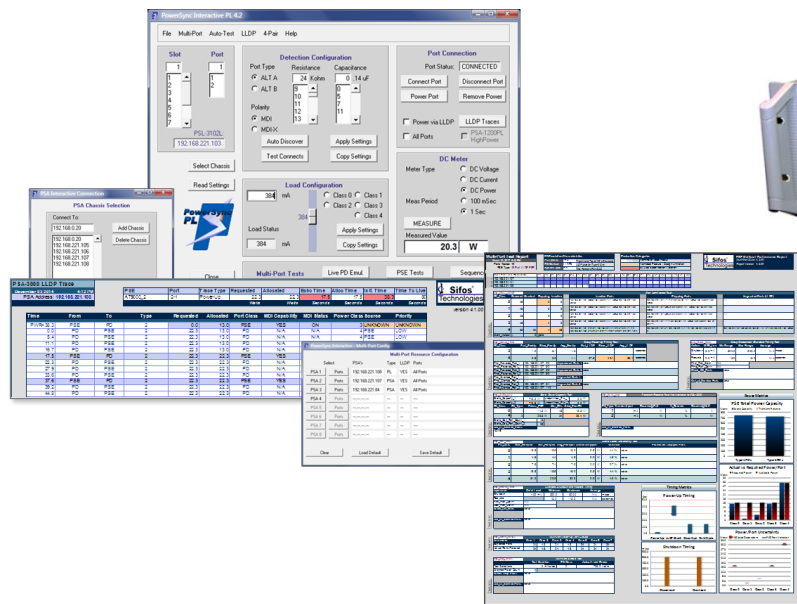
PowerSync Interactive PL 4.2

File Multi-Port Auto-Test LLDP 4-Pair Help

Slot
Port
1
2
3
4
5
6
7
1
2
PSL-3102L
192.168.221.103

Detection Configuration
Port Type
ALT A
ALT B
Resistance
24 Kohm
Capacitance
0 .14 uF
Polarity
MDI
MDI-X
Auto Discover
Apply Settings
Test Connects
Copy Settings

Port Connection
Port Status: CONNECTED
Connect Port
Disconnect Port
Power Port
Remove Power
Power via LLDP
LLDP Traces
All Ports
PSA-1200PL HighPower

Select Chassis
Read Settings

Load Configuration
384 mA
Class 0
Class 1
Class 2
Class 3
Class 4
Load Status
384 mA
Apply Settings
Copy Settings

DC Meter
Meter Type
DC Voltage
DC Current
DC Power
Meas Period
100 mSec
1 Sec
MEASURE
Measured Value
20.3 W

Multi-Port Tests
Live PD Emul
PSE Tests
Sequenc

PSA Interactive Connection
PSA Chassis Selection
Connect To
192.168.0.29
192.168.0.29
192.168.221.105
192.168.221.106
192.168.221.107
192.168.221.108
Add Chassis
Delete Chassis

Close

Sifos Technologies

PSA-3000 LLDP Trace
PSA Address: 192.168.221.100

| Time | From | To | Type | Requested | Allocated | Port Class | MDI Capability | MDI Status | Power Class Source | Priority |
|---|---|---|---|---|---|---|---|---|---|---|
| | PSE | PD | | 0.0 | 13.0 | PSE | YES | ON | UNKNOWN | UNKNOWN |
| | PD | PSE | | 22.3 | 13.0 | PD | N/A | N/A | PSE | LOW |
| | PSE | PD | | 22.3 | 22.3 | PSE | YES | YES | PSE | LOW |

PowerSync Interactive - Multi Port Config
Multi Port Resource Configuration
Select PSA's Type LLDP Ports
PSA 1 Ports 192.168.221.100 PL YES All Ports
PSA 2 Ports 192.168.221.107 PSA YES All Ports
PSA 3 Ports 192.168.221.94 PSA YES All Ports
PSA 4 Ports
PSA 5 Ports
PSA 6 Ports
PSA 7 Ports
PSA 8 Ports
Clear
Load Default
Save Default

Sifos Technologies
PSE Total Power Capacity
Power Budgeting
Actual vs Required Power Per Port
Power-Up Timing
Shutdown Timing
Timing Metrics